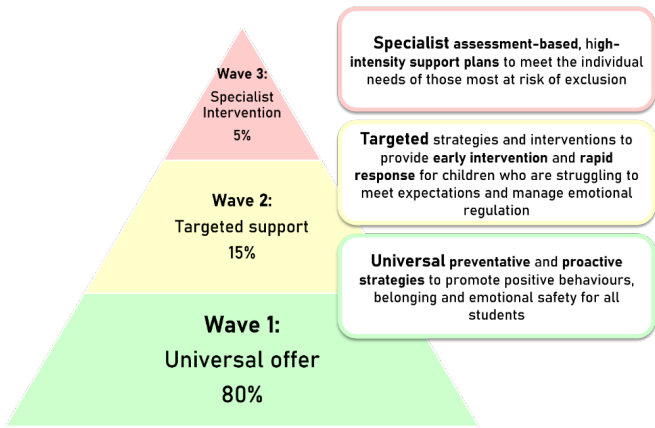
Wave 3:
Specialist Intervention
5%

Specialist assessment-based, high-intensity support plans to meet the individual needs of those most at risk of exclusion

Wave 2:
Targeted support
15%

Targeted strategies and interventions to provide early intervention and rapid response for children who are struggling to meet expectations and manage emotional regulation

Wave 1:
Universal offer
80%

Universal preventative and proactive strategies to promote positive behaviours, belonging and emotional safety for all students